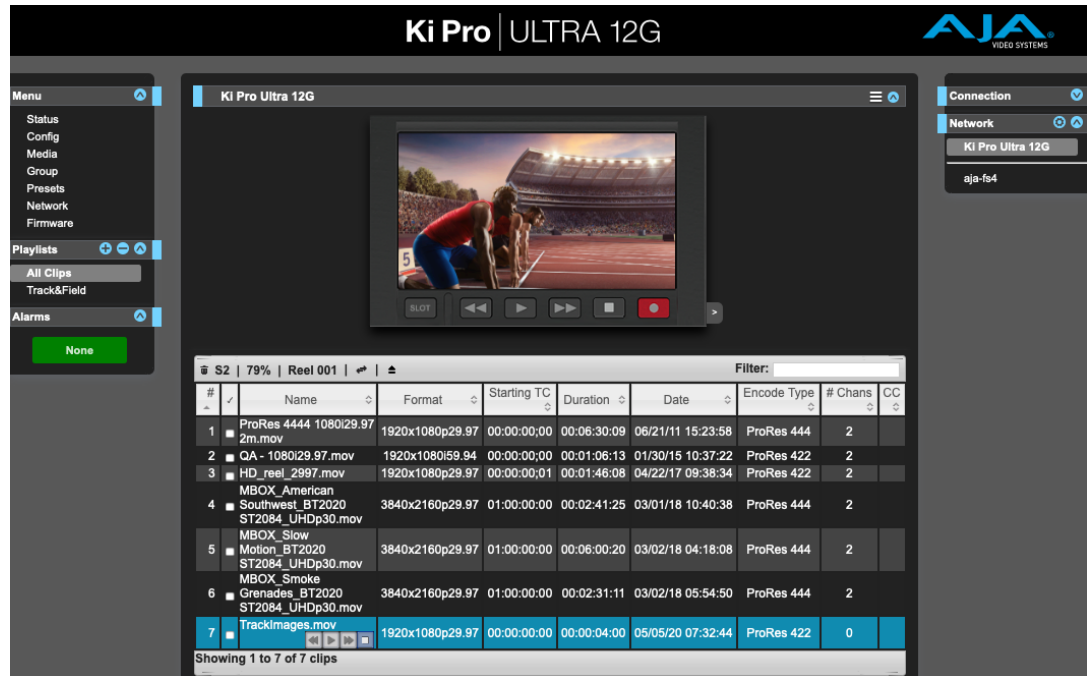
Ki Pro | ULTRA 12G

AJA VIDEO SYSTEMS

Menu
Status
Config
Media
Group
Presets
Network
Firmware

Playlists
All Clips
Track&Field

Alarms
None

Ki Pro Ultra 12G

5

SLOT

S2 | 79% | Reel 001 |

Filter:

| # | ✓ | Name | Format | Starting TC | Duration | Date | Encode Type | # Chans | CC |
|---|---|---|---|---|---|---|---|---|---|
| 1 | | ProRes 4444 1080i29.97 2m.mov | 1920x1080p29.97 | 00:00:00;00 | 00:06:30:09 | 06/21/11 15:23:58 | ProRes 444 | 2 | |
| 2 | | QA - 1080i29.97.mov | 1920x1080i59.94 | 00:00:00;00 | 00:01:06:13 | 01/30/15 10:37:22 | ProRes 422 | 2 | |
| 3 | | HD_reel_2997.mov | 1920x1080p29.97 | 00:00:00;01 | 00:01:46:08 | 04/22/17 09:38:34 | ProRes 422 | 2 | |
| 4 | | MBOX_American Southwest_BT2020 ST2084_UHDp30.mov | 3840x2160p29.97 | 01:00:00:00 | 00:02:41:25 | 03/01/18 10:40:38 | ProRes 444 | 2 | |
| 5 | | MBOX_Slow Motion_BT2020 ST2084_UHDp30.mov | 3840x2160p29.97 | 01:00:00:00 | 00:06:00:20 | 03/02/18 04:18:08 | ProRes 444 | 2 | |
| 6 | | MBOX_Smoke Grenades_BT2020 ST2084_UHDp30.mov | 3840x2160p29.97 | 01:00:00:00 | 00:02:31:11 | 03/02/18 05:54:50 | ProRes 444 | 2 | |
| 7 | | TrackImages.mov | 1920x1080p29.97 | 00:00:00:00 | 00:00:04:00 | 05/05/20 07:32:44 | ProRes 422 | 0 | |

Showing 1 to 7 of 7 clips

Connection

Network
Ki Pro Ultra 12G
aja-fs4